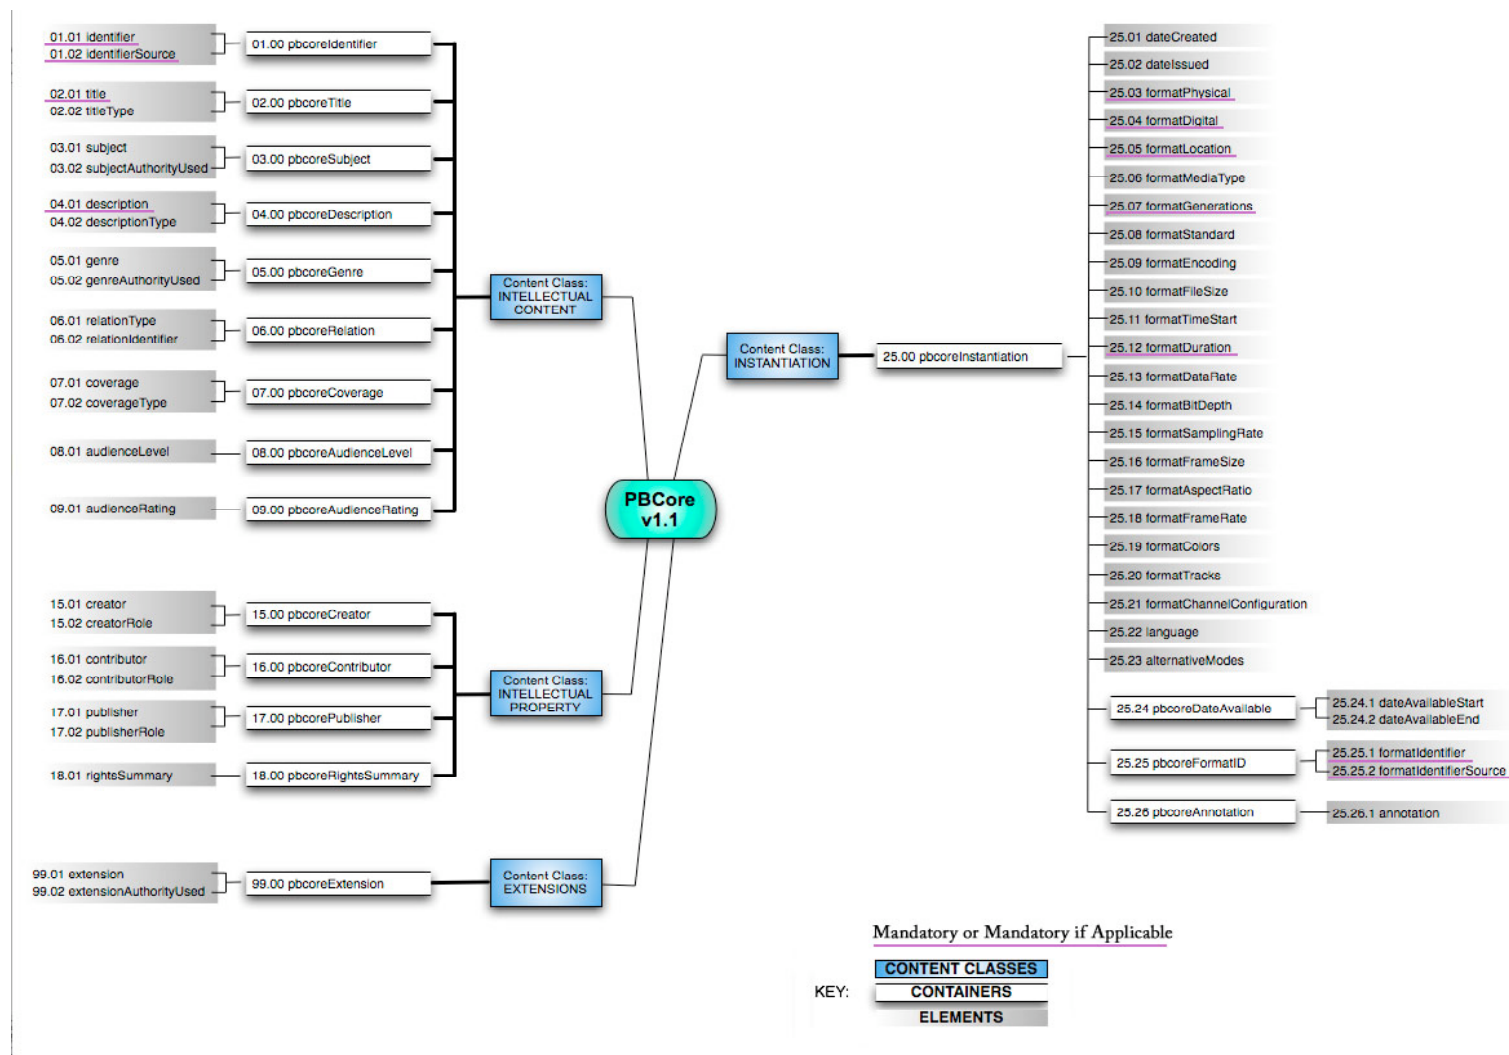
01.01 identifier
01.02 identifierSource

01.00 pbcoreIdentifier

02.01 title
02.02 titleType

02.00 pbcoreTitle

03.01 subject
03.02 subjectAuthorityUsed

03.00 pbcoreSubject

04.01 description
04.02 descriptionType

04.00 pbcoreDescription

05.01 genre
05.02 genreAuthorityUsed

05.00 pbcoreGenre

06.01 relationType
06.02 relationIdentifier

06.00 pbcoreRelation

07.01 coverage
07.02 coverageType

07.00 pbcoreCoverage

08.01 audienceLevel

08.00 pbcoreAudienceLevel

09.01 audienceRating

09.00 pbcoreAudienceRating

Content Class: INTELLECTUAL CONTENT

PBCore v1.1

Content Class: INSTANTIATION

25.00 pbcoreInstantiation

25.01 dateCreated
25.02 dateIssued
25.03 formatPhysical
25.04 formatDigital
25.05 formatLocation
25.06 formatMediaType
25.07 formatGenerations
25.08 formatStandard
25.09 formatEncoding
25.10 formatFileSize
25.11 formatTimeStart
25.12 formatDuration
25.13 formatDataRate
25.14 formatBitDepth
25.15 formatSamplingRate
25.16 formatFrameSize
25.17 formatAspectRatio
25.18 formatFrameRate
25.19 formatColors
25.20 formatTracks
25.21 formatChannelConfiguration
25.22 language
25.23 alternativeModes

25.24 pbcoreDateAvailable
25.24.1 dateAvailableStart
25.24.2 dateAvailableEnd

25.25 pbcoreFormatID
25.25.1 formatIdentifier
25.25.2 formatIdentifierSource

25.26 pbcoreAnnotation
25.26.1 annotation

15.01 creator
15.02 creatorRole

15.00 pbcoreCreator

16.01 contributor
16.02 contributorRole

16.00 pbcoreContributor

17.01 publisher
17.02 publisherRole

17.00 pbcorePublisher

18.01 rightsSummary

18.00 pbcoreRightsSummary

Content Class: INTELLECTUAL PROPERTY

99.01 extension
99.02 extensionAuthorityUsed

99.00 pbcoreExtension

Content Class: EXTENSIONS

Mandatory or Mandatory if Applicable

KEY:
CONTENT CLASSES
CONTAINERS
ELEMENTS